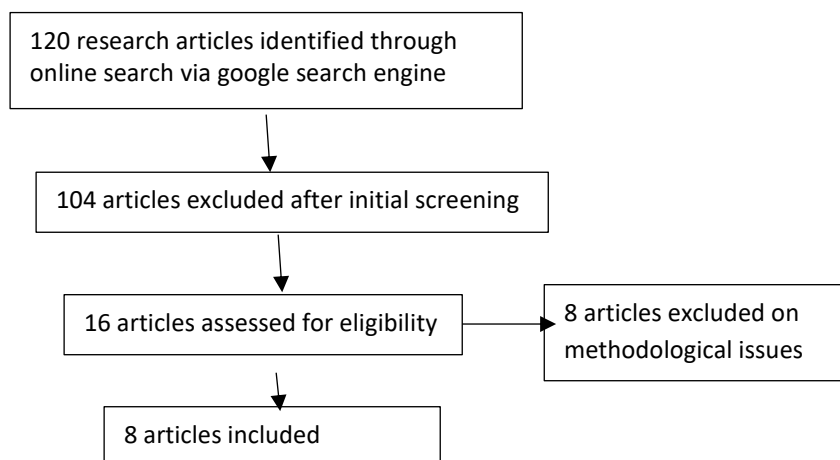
120 research articles identified through online search via google search engine

104 articles excluded after initial screening

16 articles assessed for eligibility

8 articles excluded on methodological issues

8 articles included